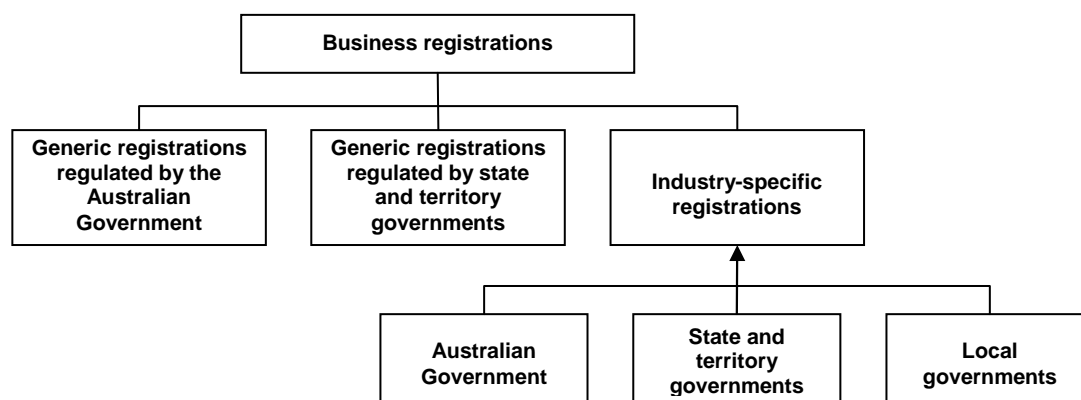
Business registrations

Generic registrations regulated by the Australian Government

Generic registrations regulated by state and territory governments

Industry-specific registrations

Australian Government

State and territory governments

Local governments